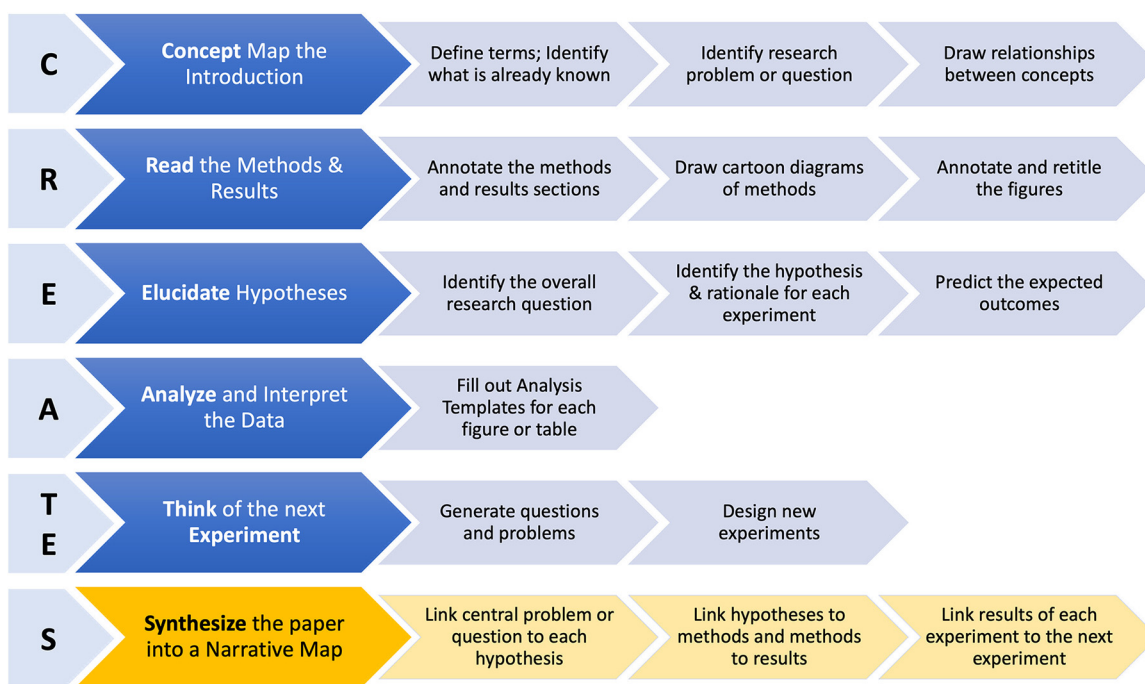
C

Concept Map the Introduction

Define terms; Identify what is already known

Identify research problem or question

Draw relationships between concepts

R

Read the Methods & Results

Annotate the methods and results sections

Draw cartoon diagrams of methods

Annotate and retitle the figures

E

Elucidate Hypotheses

Identify the overall research question

Identify the hypothesis & rationale for each experiment

Predict the expected outcomes

A

Analyze and Interpret the Data

Fill out Analysis Templates for each figure or table

T
E

Think of the next Experiment

Generate questions and problems

Design new experiments

S

Synthesize the paper into a Narrative Map

Link central problem or question to each hypothesis

Link hypotheses to methods and methods to results

Link results of each experiment to the next experiment